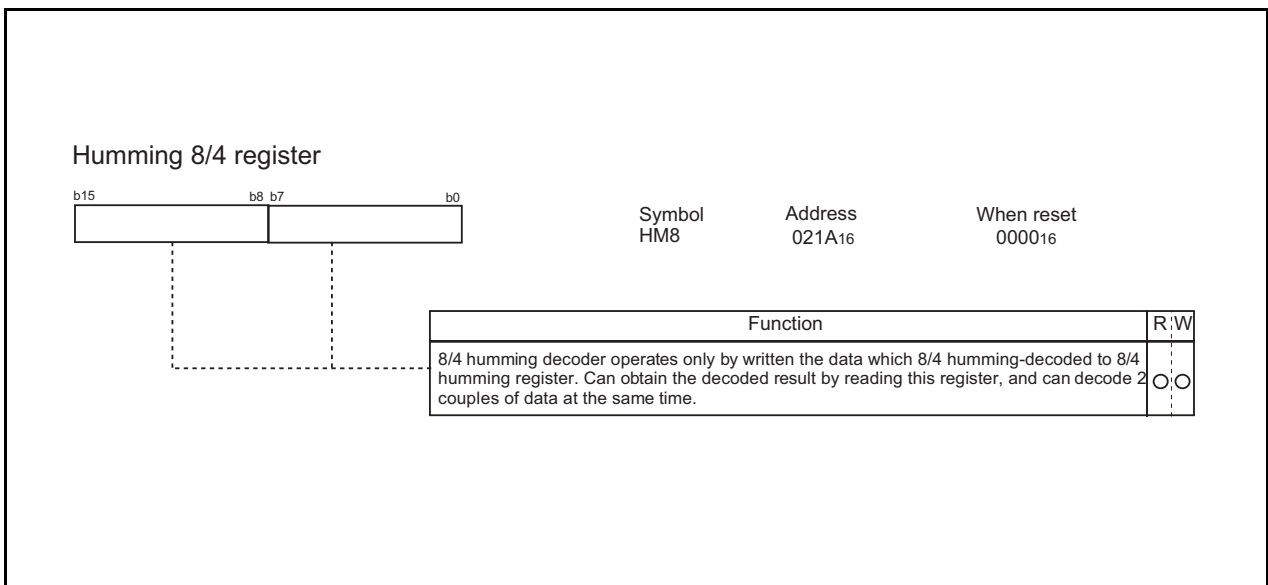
Humming 8/4 register

b15 b8 b7 b0

Symbol HM8

Address $021A_{16}$

When reset $0000_{16}$

| Function | R | W |
|---|---|---|
| 8/4 humming decoder operates only by written the data which 8/4 humming-decoded to 8/4 humming register. Can obtain the decoded result by reading this register, and can decode 2 couples of data at the same time. | ○ | ○ |